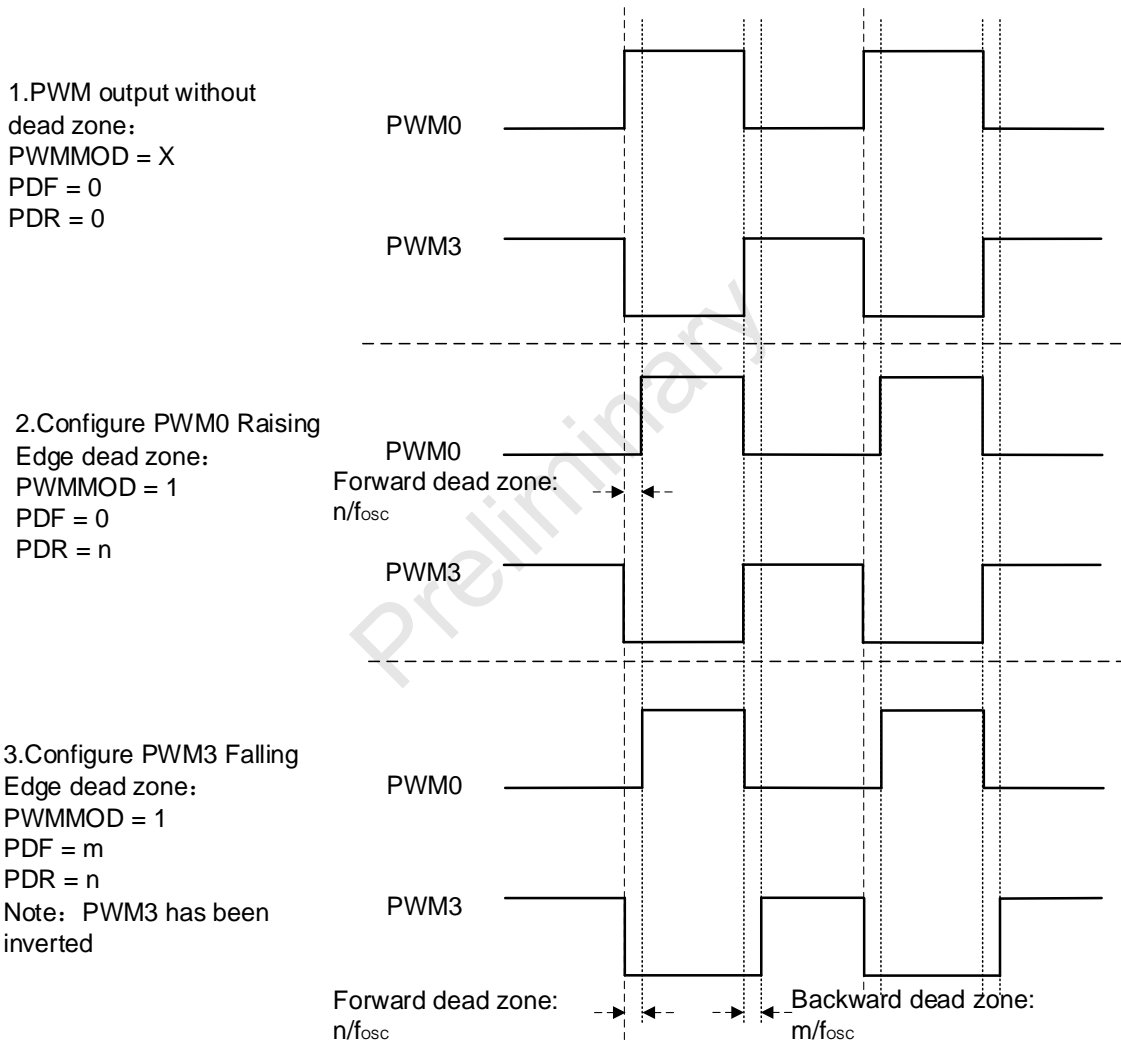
1.PWM output without dead zone：
PWMMOD = X
PDF = 0
PDR = 0

PWM0

PWM3

2.Configure PWM0 Raising Edge dead zone：
PWMMOD = 1
PDF = 0
PDR = n

PWM0

Forward dead zone: $n/f_{osc}$

PWM3

3.Configure PWM3 Falling Edge dead zone：
PWMMOD = 1
PDF = m
PDR = n
Note：PWM3 has been inverted

PWM0

PWM3

Forward dead zone: $n/f_{osc}$

Backward dead zone: $m/f_{osc}$

Preliminary